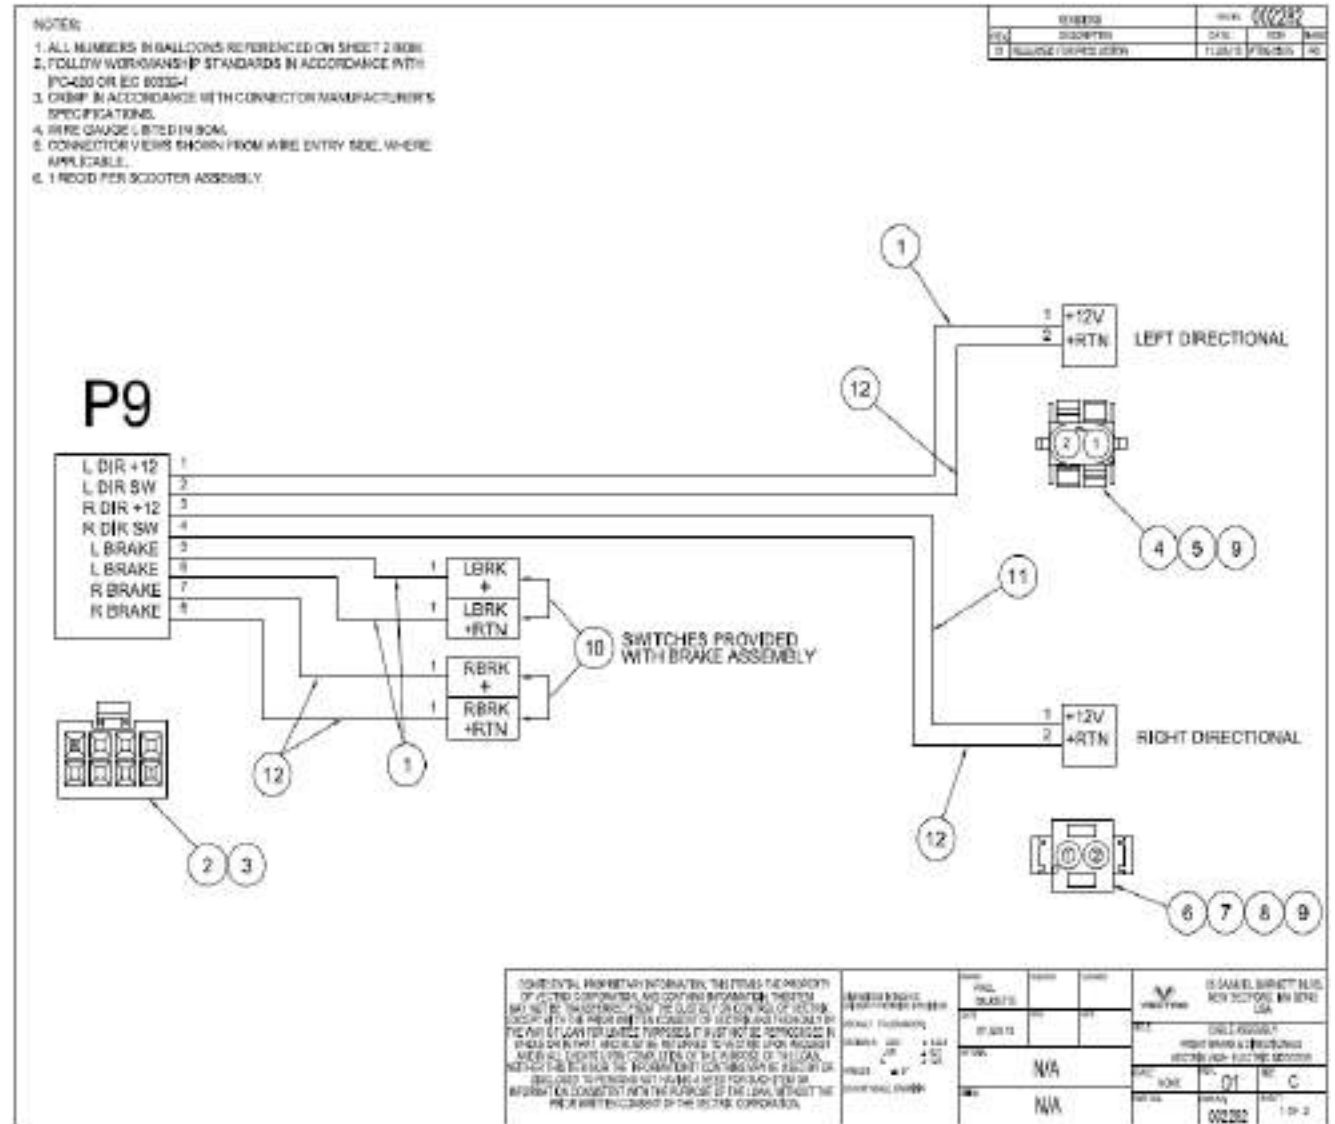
NOTES:
1. ALL NUMBERS IN BALLOONS REFERENCED ON SHEET 2 BOM.
2. FOLLOW WORKMANSHIP STANDARDS IN ACCORDANCE WITH IPC-620 OR IEC 60352-1
3. CRIMP IN ACCORDANCE WITH CONNECTOR MANUFACTURER'S SPECIFICATIONS.
4. WIRE GAUGE LISTED IN BOM.
5. CONNECTOR VIEWS SHOWN FROM WIRE ENTRY SIDE, WHERE APPLICABLE.
6. 1 REQ'D PER SCOOTER ASSEMBLY.

| REV | DESCRIPTION | DATE | ECN | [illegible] |
|---|---|---|---|---|
| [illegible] | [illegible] | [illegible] | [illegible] | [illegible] |

002282

P9

L DIR +12 1
L DIR SW 2
R DIR +12 3
R DIR SW 4
L BRAKE 5
L BRAKE 6
R BRAKE 7
R BRAKE 8

1 +12V
2 +RTN
LEFT DIRECTIONAL

1 LBRK +
1 LBRK +RTN
1 RBRK +
1 RBRK +RTN

10 SWITCHES PROVIDED WITH BRAKE ASSEMBLY

1 +12V
2 +RTN
RIGHT DIRECTIONAL

1
12
2 1
4 5 9
11
12
1
12
2 3
6 7 8 9

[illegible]

N/A
N/A
01
C
002282